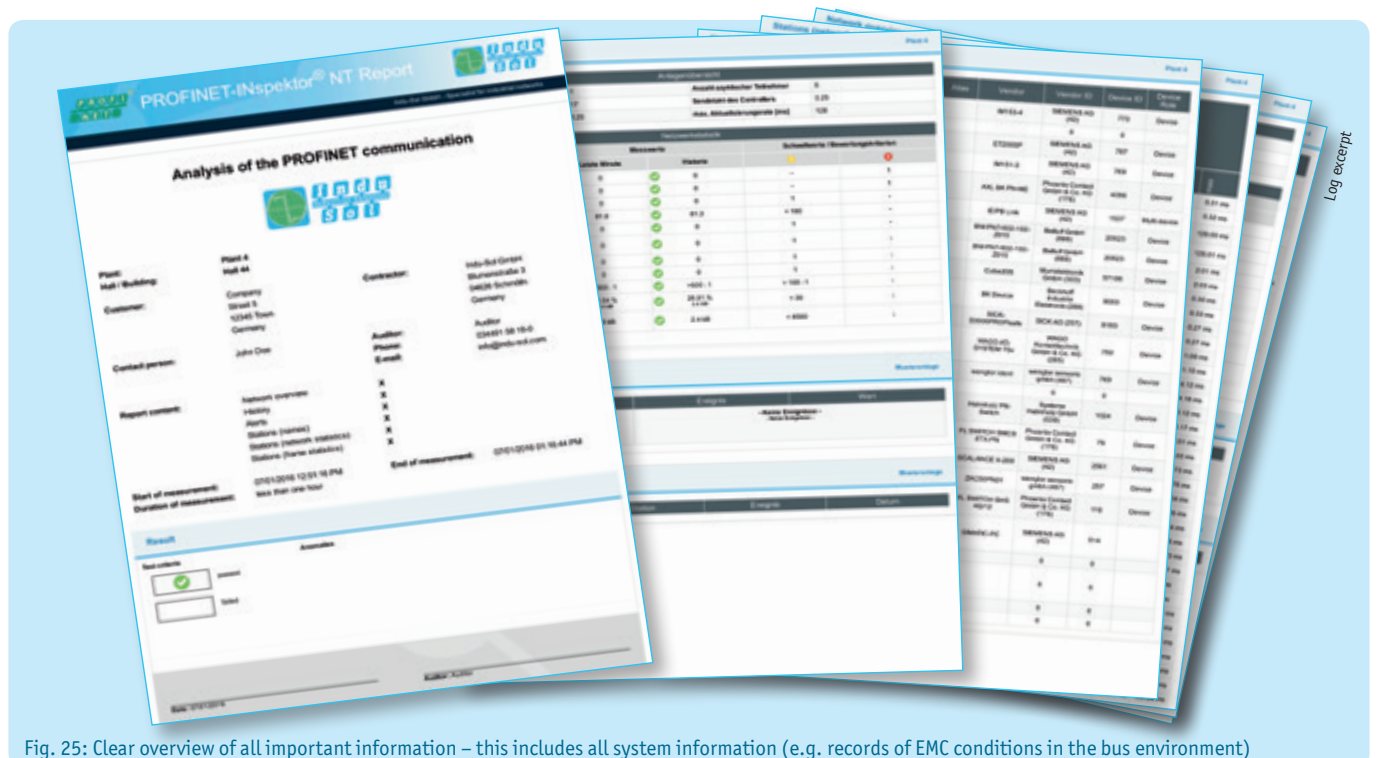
PROFINET-INspektor® NT Report

Analysis of the PROFINET communication

Plant: Plant 4
Hall / Building: Hall 44

Customer: Company
Street 5
12345 Town
Germany

Contractor: Indu-Sol GmbH
Blumenstraße 3
04626 Schmölln
Germany

Contact person: John Doe

Auditor: Auditor
Phone: 034491 58 18-0
E-mail: info@indu-sol.com

Report content: Network overview
History
Alerts
Stations (names)
Stations (network statistics)
Stations (frame statistics)

Start of measurement: 07/01/2016 12:51:16 PM
Duration of measurement: less than one hour
End of measurement: 07/01/2016 01:16:44 PM

Result

Anomalies

Test criteria
passed
failed

Auditor: Auditor

Date: 07/01/2016

Log excerpt

| Alias | Vendor | Vendor ID | Device ID | Device Role |
|---|---|---|---|---|
| IM153-4 | SIEMENS AG (42) | 770 | Device |
| ET200SP | SIEMENS AG (42) | 787 | Device |
| IM151-3 | SIEMENS AG (42) | 769 | Device |
| AXL BK PN-ME | Phoenix Contact GmbH & Co. KG (176) | 4099 | Device |
| IE/PB Link | SIEMENS AG (42) | 1507 | Multi-device |
| Cube20S | Murrelektronik GmbH (303) | 57106 | Device |
| BK Device | Beckhoff Industrie Elektronik (288) | 8000 | Device |
| SICK | SICK AG (257) | 8193 | Device |
| WAGO-IO-SYSTEM 750 | WAGO Kontakttechnik GmbH & Co. KG (285) | 750 | Device |
| SCALANCE X-200 | SIEMENS AG (42) | 2561 | Device |

Fig. 25: Clear overview of all important information – this includes all system information (e.g. records of EMC conditions in the bus environment)